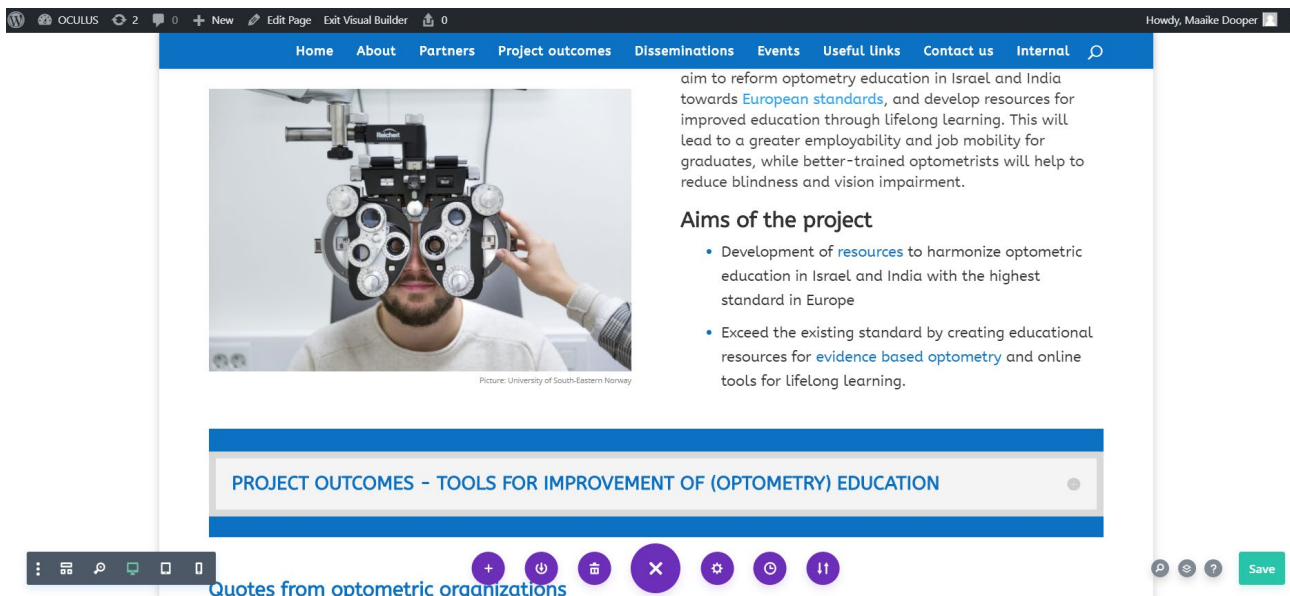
OCULUS 2 0 + New Edit Page Exit Visual Builder 0 Howdy, Maaike Dooper

Home About Partners Project outcomes Disseminations Events Useful links Contact us Internal

aim to reform optometry education in Israel and India towards European standards, and develop resources for improved education through lifelong learning. This will lead to a greater employability and job mobility for graduates, while better-trained optometrists will help to reduce blindness and vision impairment.

Reichert

Picture: University of South-Eastern Norway

Aims of the project

- Development of resources to harmonize optometric education in Israel and India with the highest standard in Europe
- Exceed the existing standard by creating educational resources for evidence based optometry and online tools for lifelong learning.

PROJECT OUTCOMES – TOOLS FOR IMPROVEMENT OF (OPTOMETRY) EDUCATION

Quotes from optometric organizations

Save